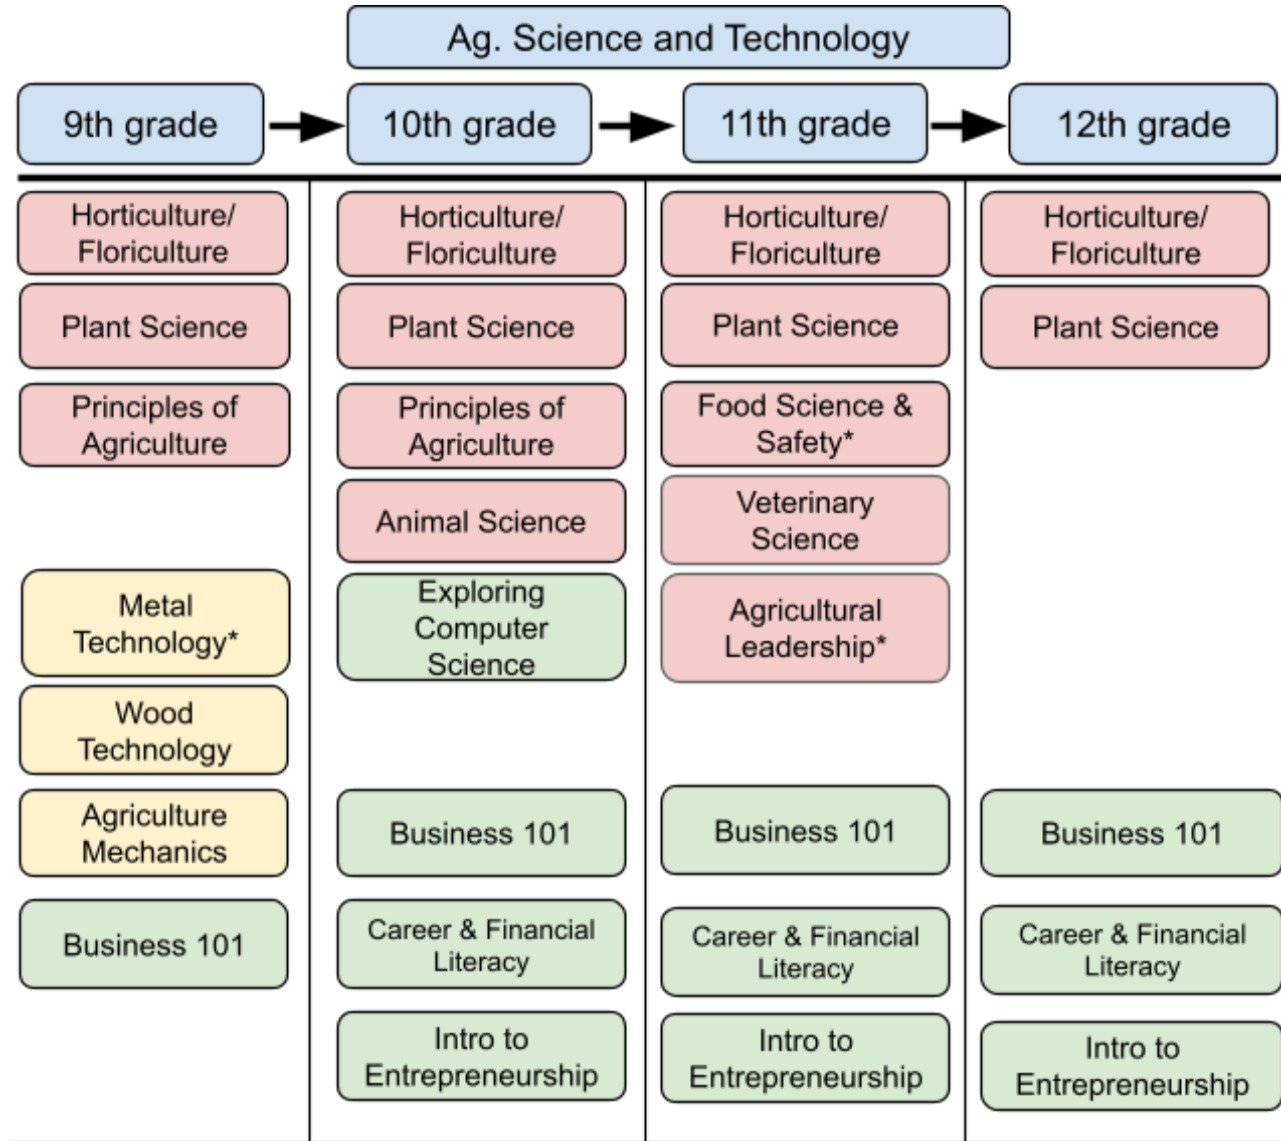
Ag. Science and Technology

9th grade

10th grade

11th grade

12th grade

Horticulture/ Floriculture

Plant Science

Principles of Agriculture

Metal Technology*

Wood Technology

Agriculture Mechanics

Business 101

Horticulture/ Floriculture

Plant Science

Principles of Agriculture

Animal Science

Exploring Computer Science

Business 101

Career & Financial Literacy

Intro to Entrepreneurship

Horticulture/ Floriculture

Plant Science

Food Science & Safety*

Veterinary Science

Agricultural Leadership*

Business 101

Career & Financial Literacy

Intro to Entrepreneurship

Horticulture/ Floriculture

Plant Science

Business 101

Career & Financial Literacy

Intro to Entrepreneurship